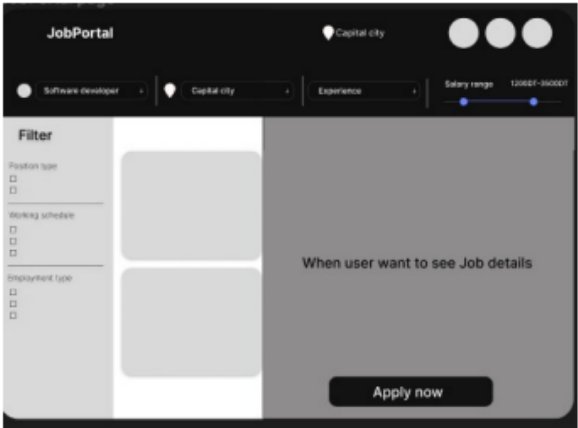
JobPortal

Capital city

Software developer

Capital city

Experience

Salary range

1200DT-3500DT

Filter

Position type

☐
☐

Working schedule

☐
☐
☐

Employment type

☐
☐
☐

When user want to see Job details

Apply now